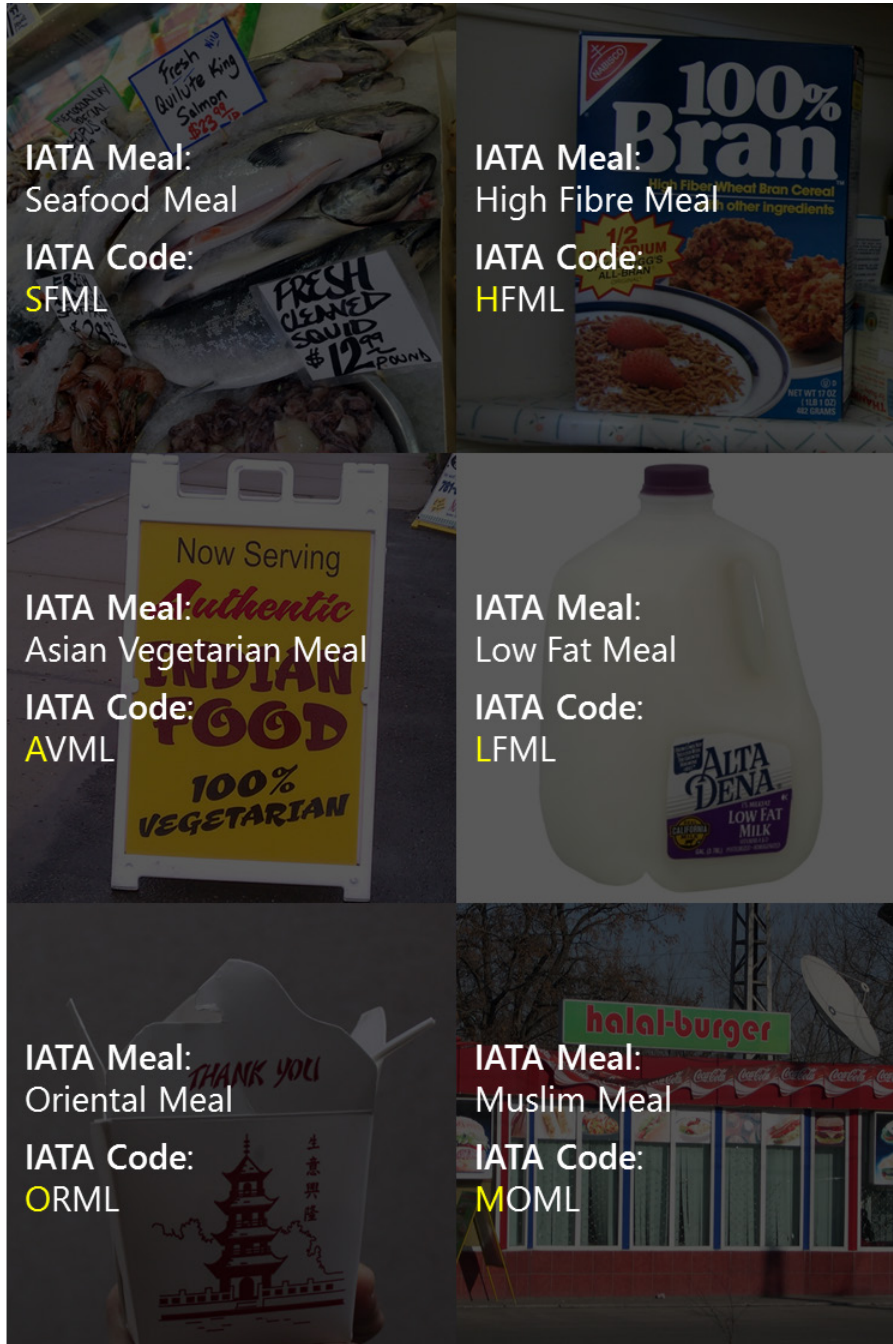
Fresh Quilute King Salmon $23.99 lb

FRESH CLEANED SQUID $12.99 POUND

IATA Meal:
Seafood Meal

IATA Code:
SFML

NABISCO

100% Bran

High Fiber Wheat Bran Cereal

IATA Meal:
High Fibre Meal

IATA Code:
HFML

NET WT 17 OZ

Now Serving
Authentic
INDIAN
FOOD
100%
VEGETARIAN

IATA Meal:
Asian Vegetarian Meal

IATA Code:
AVML

IATA Meal:
Low Fat Meal

IATA Code:
LFML

ALTA DENA
LOW FAT MILK

THANK YOU

生意興隆

IATA Meal:
Oriental Meal

IATA Code:
ORML

halal-burger

IATA Meal:
Muslim Meal

IATA Code:
MOML